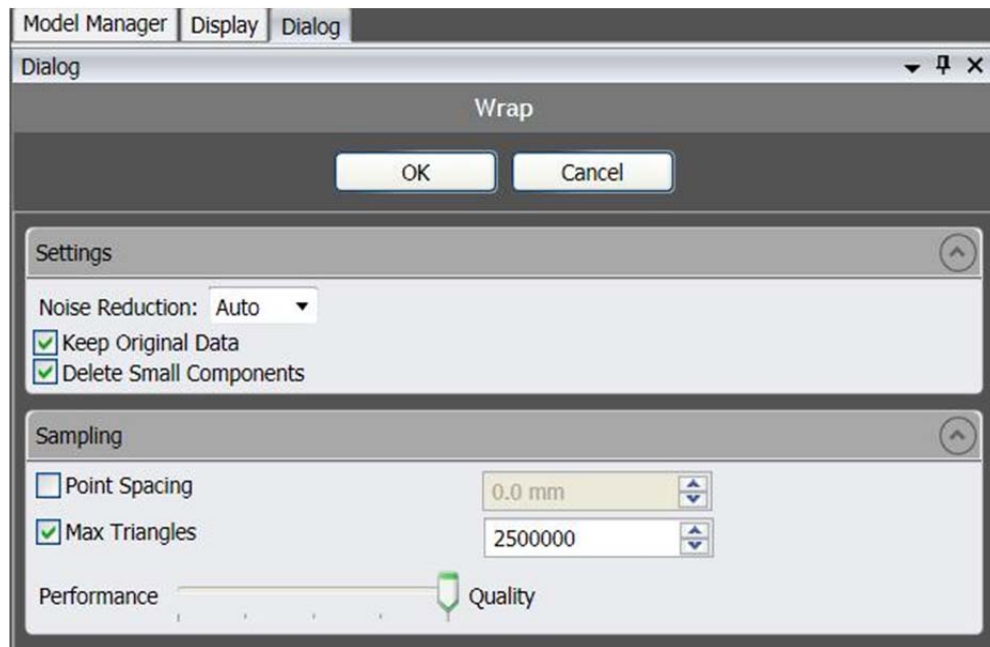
Model Manager | Display | Dialog

Dialog

Wrap

OK Cancel

Settings

Noise Reduction: Auto

Keep Original Data

Delete Small Components

Sampling

Point Spacing 0.0 mm

Max Triangles 2500000

Performance Quality